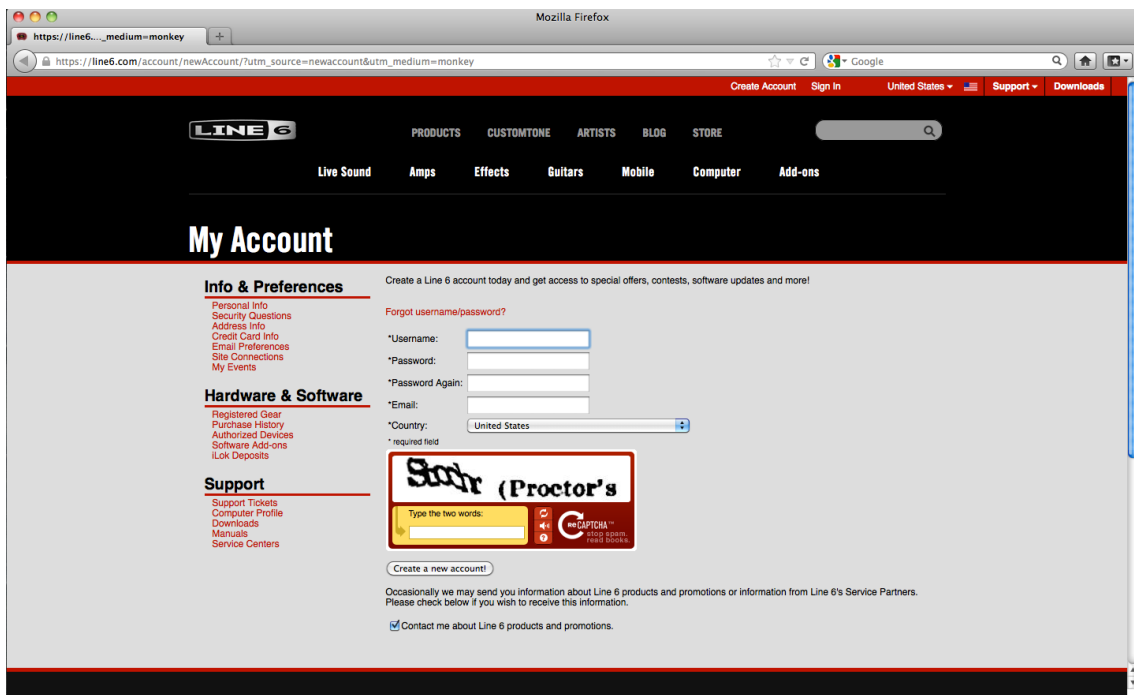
Mozilla Firefox

https://line6...._medium=monkey

https://line6.com/account/newAccount/?utm_source=newaccount&utm_medium=monkey

Google

Create Account Sign In United States Support Downloads

LINE 6

PRODUCTS CUSTOMTONE ARTISTS BLOG STORE

Live Sound Amps Effects Guitars Mobile Computer Add-ons

My Account

Info & Preferences
Personal Info
Security Questions
Address Info
Credit Card Info
Email Preferences
Site Connections
My Events

Hardware & Software
Registered Gear
Purchase History
Authorized Devices
Software Add-ons
iLok Deposits

Support
Support Tickets
Computer Profile
Downloads
Manuals
Service Centers

Create a Line 6 account today and get access to special offers, contests, software updates and more!

Forgot username/password?

*Username:
*Password:
*Password Again:
*Email:
*Country: United States
* required field

Stochr (Proctor's

Type the two words:

reCAPTCHA™
stop spam.
read books.

Create a new account!

Occasionally we may send you information about Line 6 products and promotions or information from Line 6's Service Partners. Please check below if you wish to receive this information.

Contact me about Line 6 products and promotions.